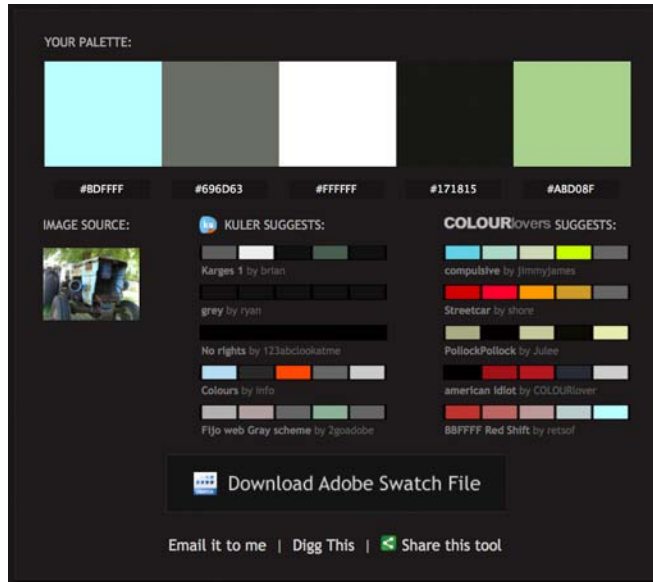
YOUR PALETTE:

#BDFFFF

#696D63

#FFFFFF

#171815

#A8D08F

IMAGE SOURCE:

KULER SUGGESTS:

Karges 1 by brian

grey by ryan

No rights by 123abclookatme

Colours by info

Fijo web Gray scheme by 2goadobe

COLOURlovers SUGGESTS:

compulsive by jimmyjames

Streetcar by shore

PollockPollock by Julee

american idiot by COLOURlover

BBFFFF Red Shift by retsof

Download Adobe Swatch File

Email it to me | Digg This | Share this tool